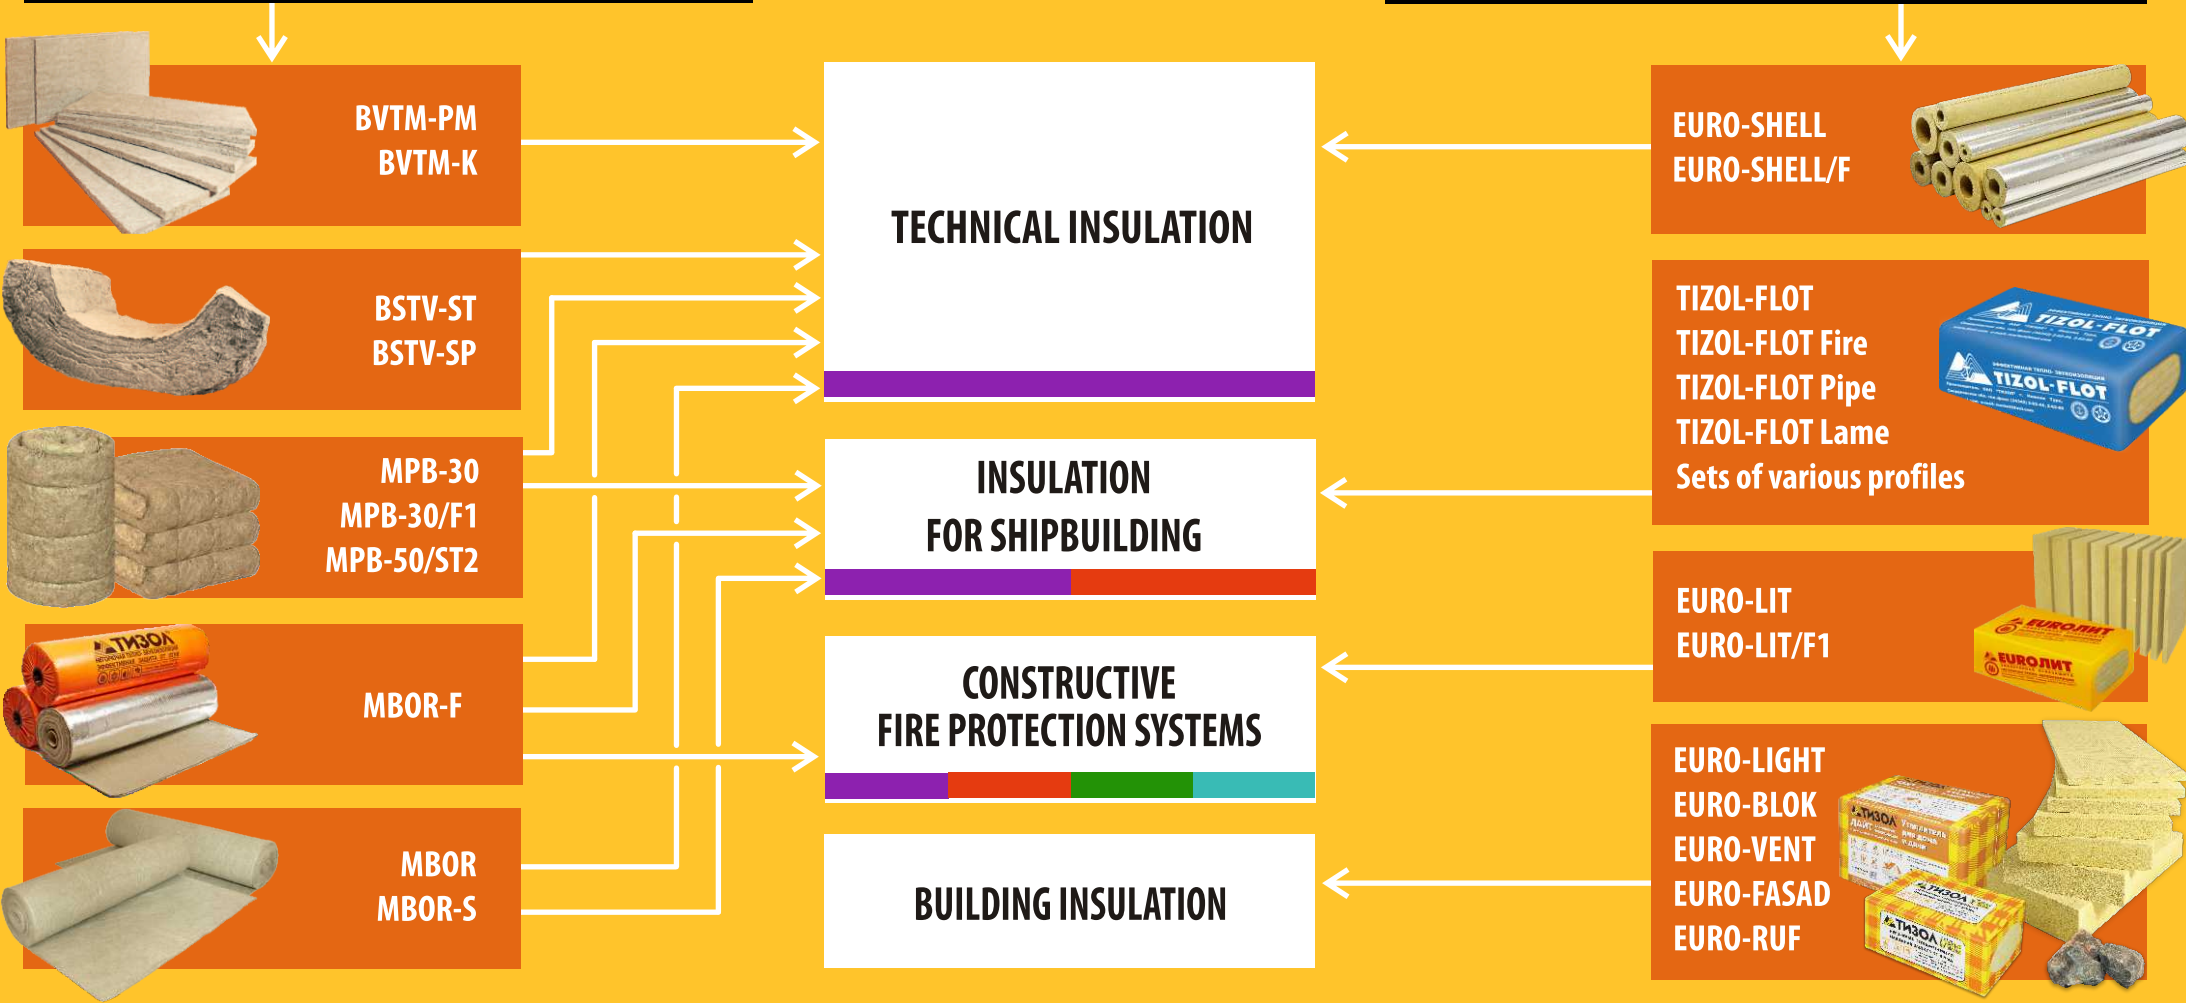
BVTM-PM
BVTM-K

BSTV-ST
BSTV-SP

MPB-30
MPB-30/F1
MPB-50/ST2

ТИЗОЛ

MBOR-F

MBOR
MBOR-S

TECHNICAL INSULATION

INSULATION
FOR SHIPBUILDING

CONSTRUCTIVE
FIRE PROTECTION SYSTEMS

BUILDING INSULATION

EURO-SHELL
EURO-SHELL/F

TIZOL-FLOT
TIZOL-FLOT Fire
TIZOL-FLOT Pipe
TIZOL-FLOT Lame
Sets of various profiles

TIZOL-FLOT
TIZOL-FLOT

EURO-LIT
EURO-LIT/F1

ЕВРОЛИТ
ЕВРОЛИТ

EURO-LIGHT
EURO-BLOK
EURO-VENT
EURO-FASAD
EURO-RUF

ТИЗОЛ
ТИЗОЛ
ТИЗОЛ